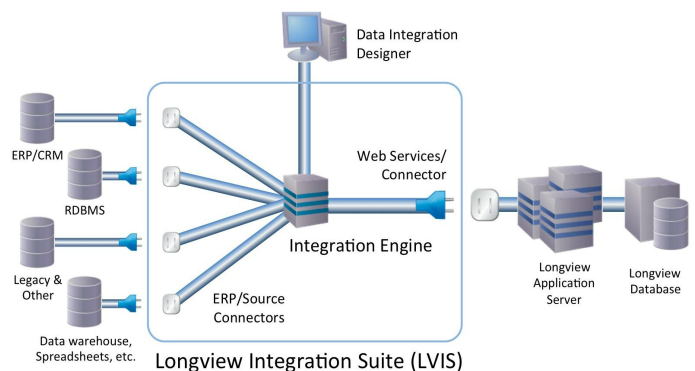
Data Integration Designer

ERP/CRM

RDBMS

Legacy & Other

Data warehouse, Spreadsheets, etc.

Web Services/ Connector

Integration Engine

ERP/Source Connectors

Longview Application Server

Longview Database

Longview Integration Suite (LVIS)